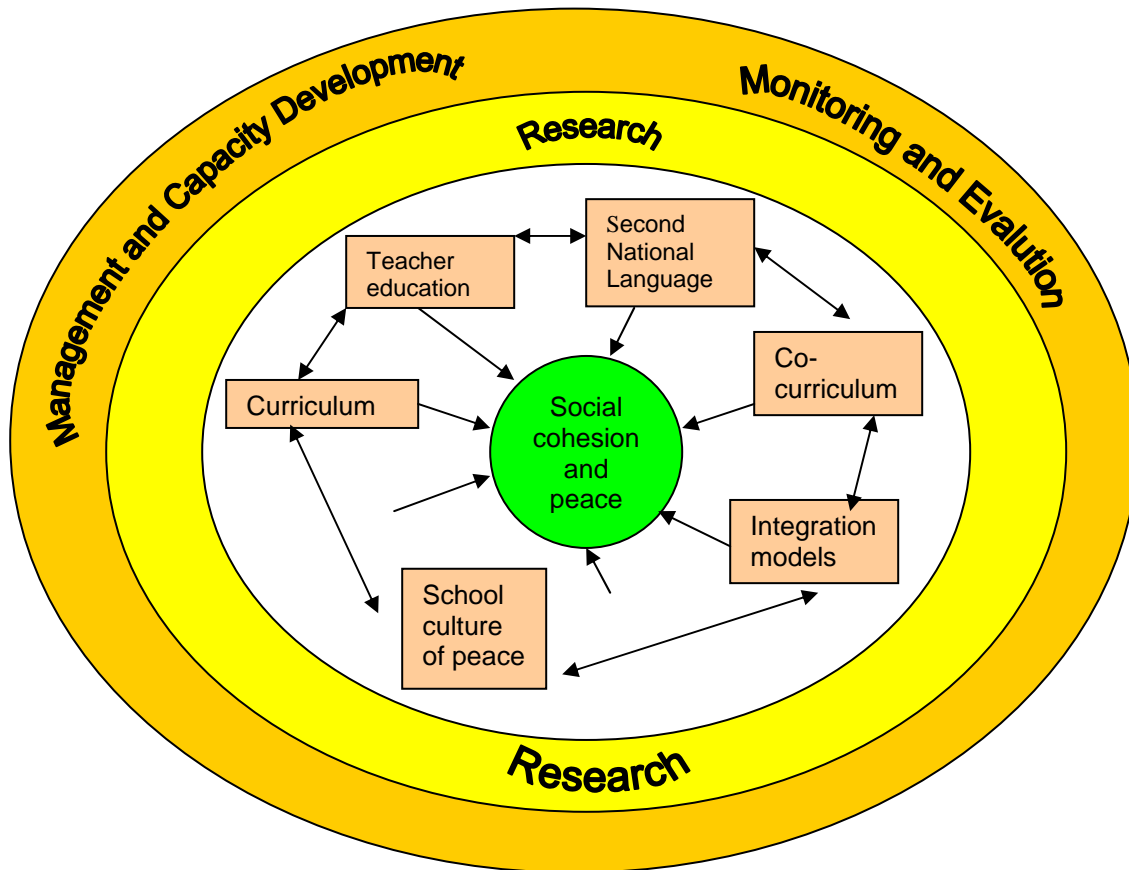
Management and Capacity Development

Monitoring and Evalution

Research

Teacher education

Second National Language

Co-curriculum

Curriculum

Social cohesion and peace

Integration models

School culture of peace

Research